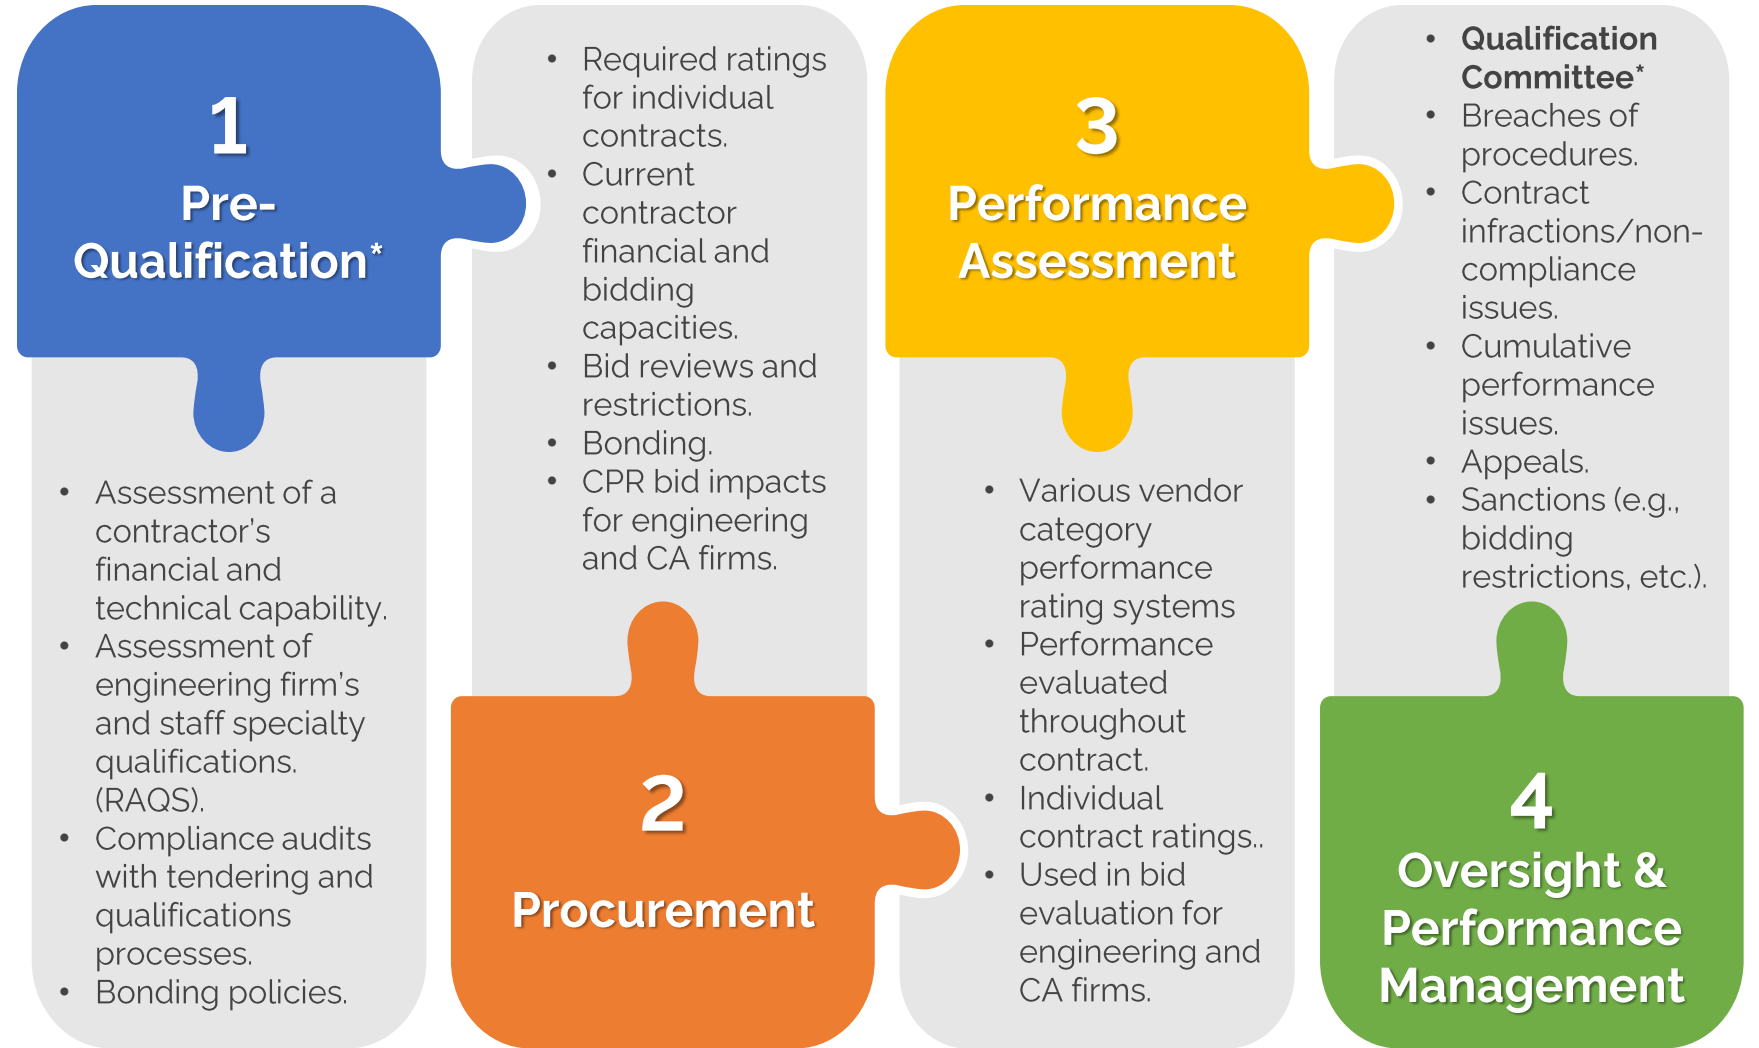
1
Pre-Qualification*

- Assessment of a contractor's financial and technical capability.
- Assessment of engineering firm's and staff specialty qualifications. (RAQS).
- Compliance audits with tendering and qualifications processes.
- Bonding policies.

- Required ratings for individual contracts.
- Current contractor financial and bidding capacities.
- Bid reviews and restrictions.
- Bonding.
- CPR bid impacts for engineering and CA firms.

2
Procurement

3
Performance Assessment

- Various vendor category performance rating systems
- Performance evaluated throughout contract.
- Individual contract ratings..
- Used in bid evaluation for engineering and CA firms.

- **Qualification Committee***
- Breaches of procedures.
- Contract infractions/non-compliance issues.
- Cumulative performance issues.
- Appeals.
- Sanctions (e.g., bidding restrictions, etc.).

4
Oversight & Performance Management